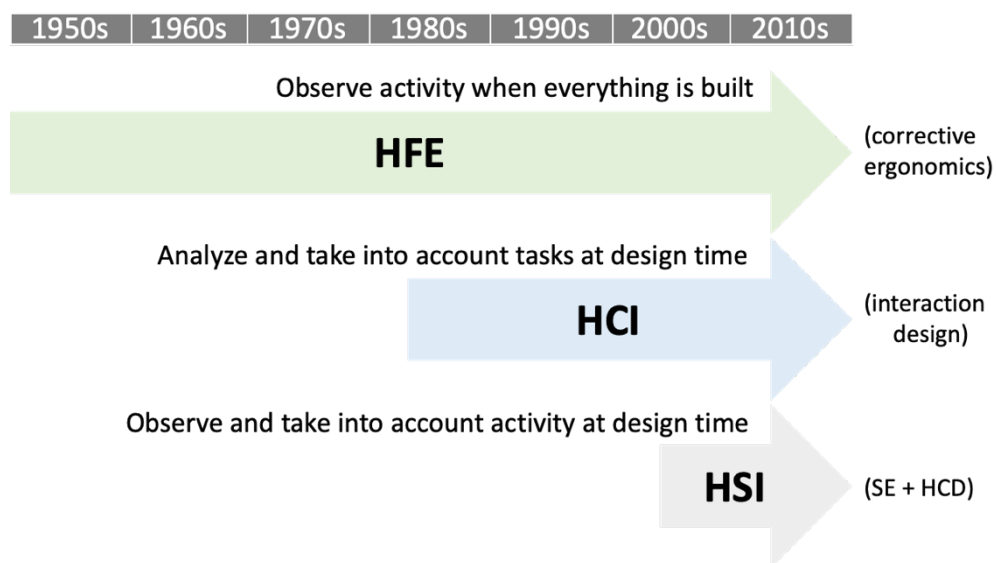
| 1950s | 1960s | 1970s | 1980s | 1990s | 2000s | 2010s |
|---|---|---|---|---|---|---|

Observe activity when everything is built

HFE

(corrective ergonomics)

Analyze and take into account tasks at design time

HCI

(interaction design)

Observe and take into account activity at design time

HSI

(SE + HCD)